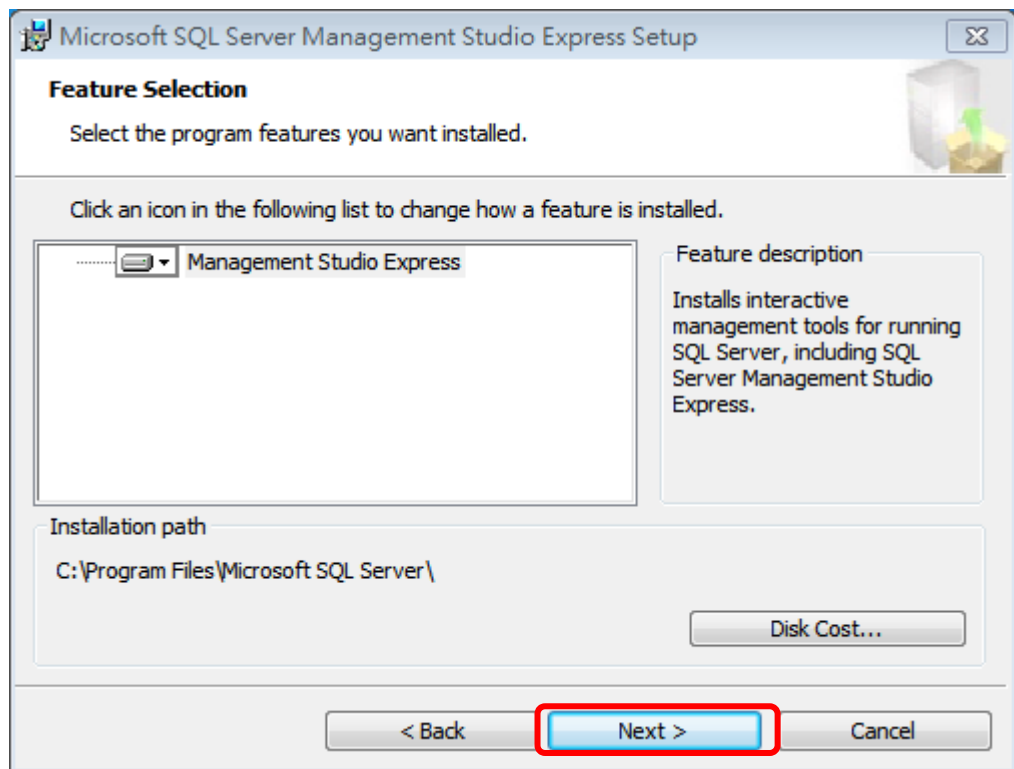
Microsoft SQL Server Management Studio Express Setup

Feature Selection

Select the program features you want installed.

Click an icon in the following list to change how a feature is installed.

Management Studio Express

Feature description

Installs interactive management tools for running SQL Server, including SQL Server Management Studio Express.

Installation path

C:\Program Files\Microsoft SQL Server\

Disk Cost...

< Back

Next >

Cancel